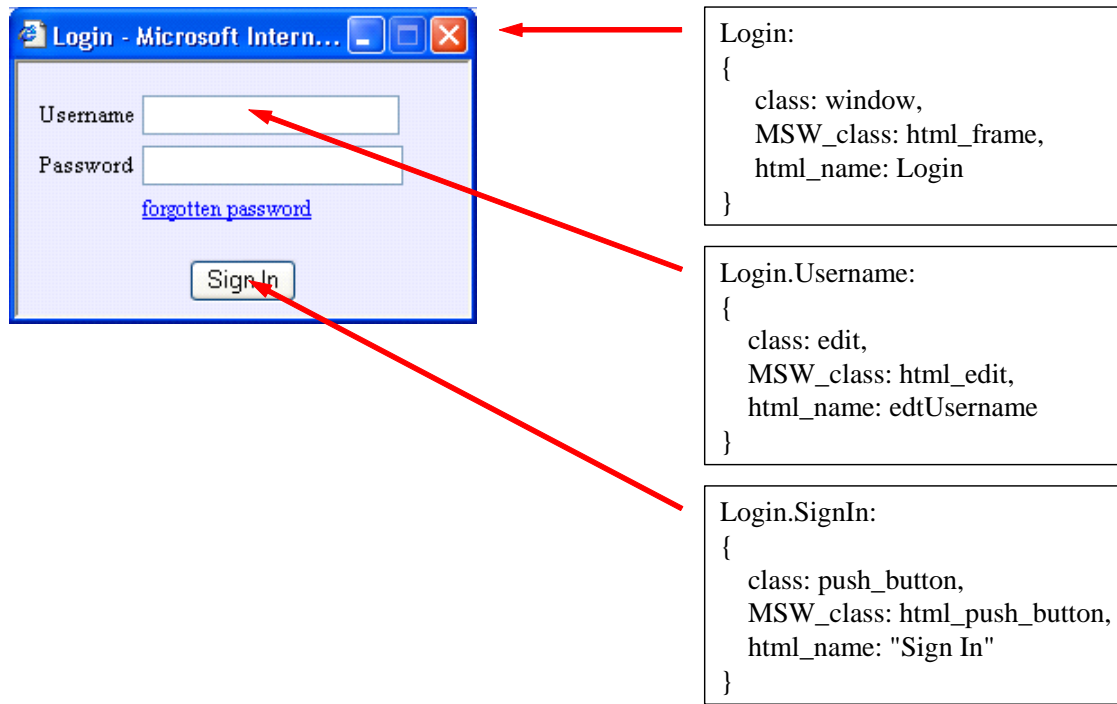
Login - Microsoft Intern...

Username

Password

forgotten password

Sign In

Login:
{
class: window,
MSW_class: html_frame,
html_name: Login
}

Login.Username:
{
class: edit,
MSW_class: html_edit,
html_name: edtUsername
}

Login.SignIn:
{
class: push_button,
MSW_class: html_push_button,
html_name: "Sign In"
}